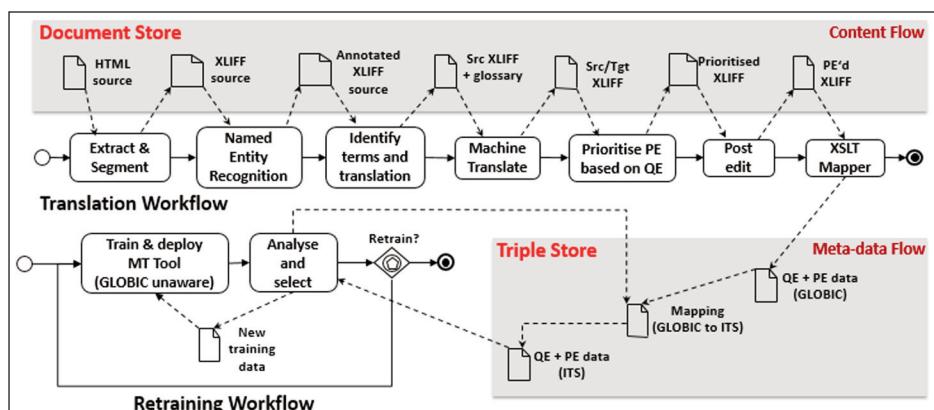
Document Store

Content Flow

HTML source

XLIFF source

Annotated XLIFF source

Src XLIFF + glossary

Src/Tgt XLIFF

Prioritised XLIFF

PE'd XLIFF

Extract & Segment

Named Entity Recognition

Identify terms and translation

Machine Translate

Prioritise PE based on QE

Post edit

XSLT Mapper

Translation Workflow

Train & deploy MT Tool (GLOBIC unaware)

Analyse and select

Retrain?

Triple Store

Meta-data Flow

QE + PE data (GLOBIC)

Mapping (GLOBIC to ITS)

New training data

QE + PE data (ITS)

Retraining Workflow